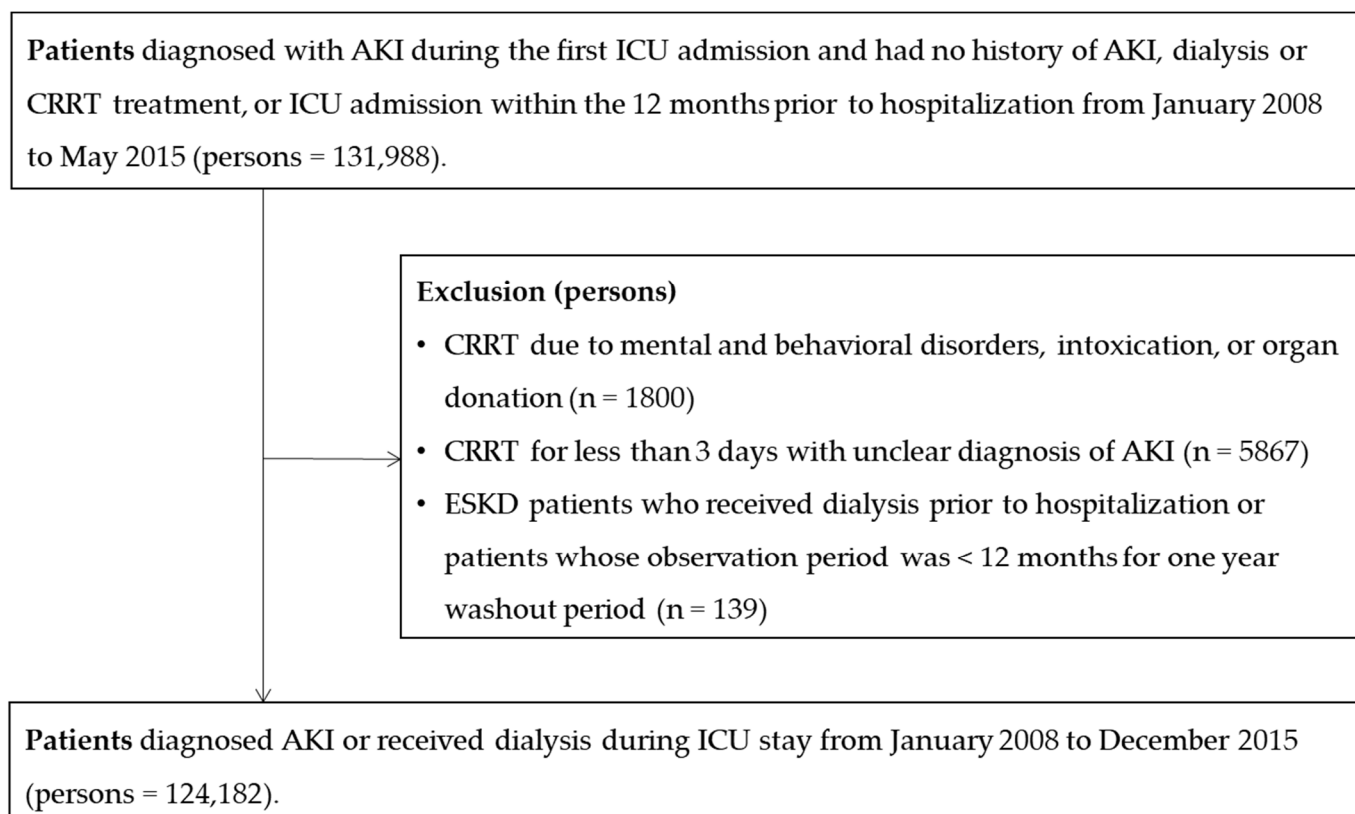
**Patients** diagnosed with AKI during the first ICU admission and had no history of AKI, dialysis or CRRT treatment, or ICU admission within the 12 months prior to hospitalization from January 2008 to May 2015 (persons = 131,988).

**Exclusion (persons)**
• CRRT due to mental and behavioral disorders, intoxication, or organ donation (n = 1800)
• CRRT for less than 3 days with unclear diagnosis of AKI (n = 5867)
• ESKD patients who received dialysis prior to hospitalization or patients whose observation period was < 12 months for one year washout period (n = 139)

**Patients** diagnosed AKI or received dialysis during ICU stay from January 2008 to December 2015 (persons = 124,182).